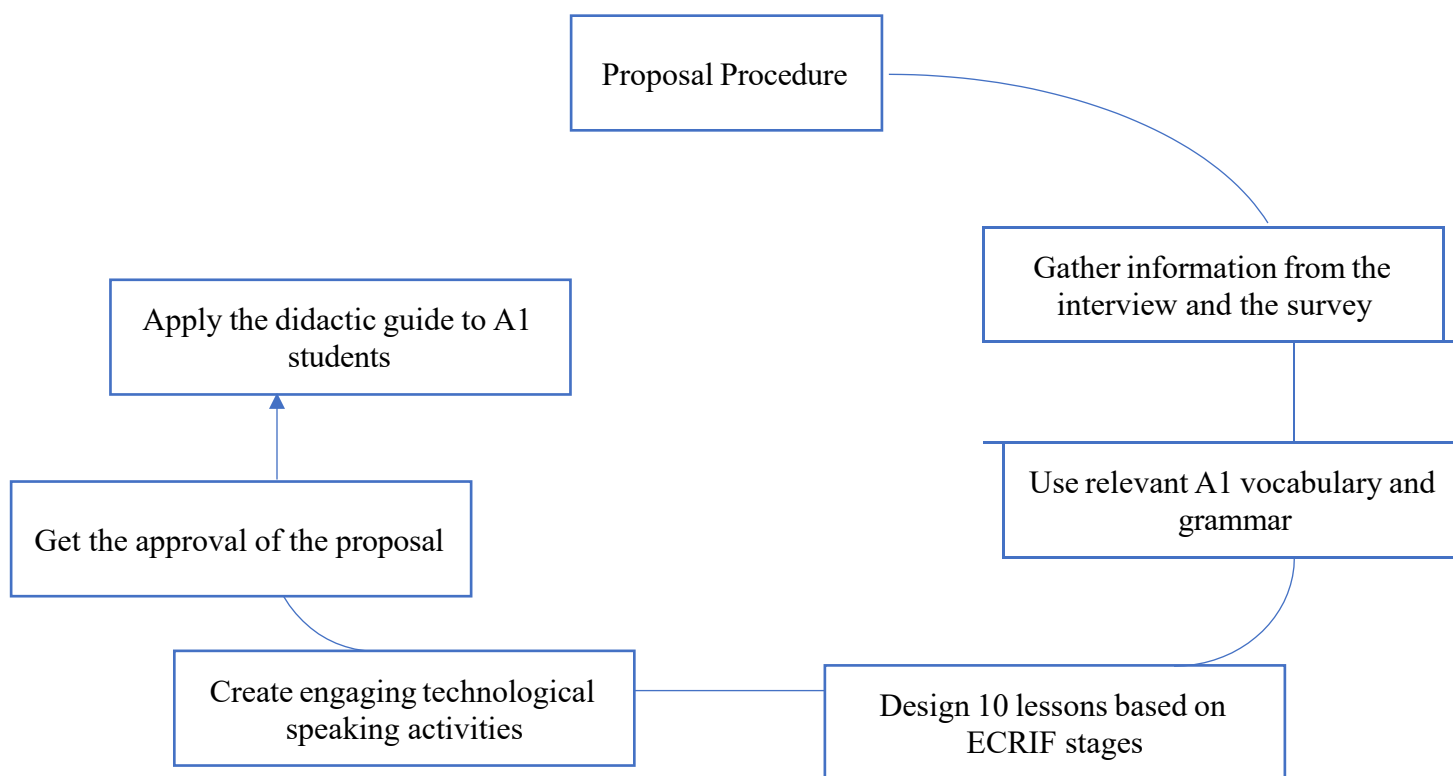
Proposal Procedure

Gather information from the interview and the survey

Use relevant A1 vocabulary and grammar

Design 10 lessons based on ECRIF stages

Create engaging technological speaking activities

Get the approval of the proposal

Apply the didactic guide to A1 students